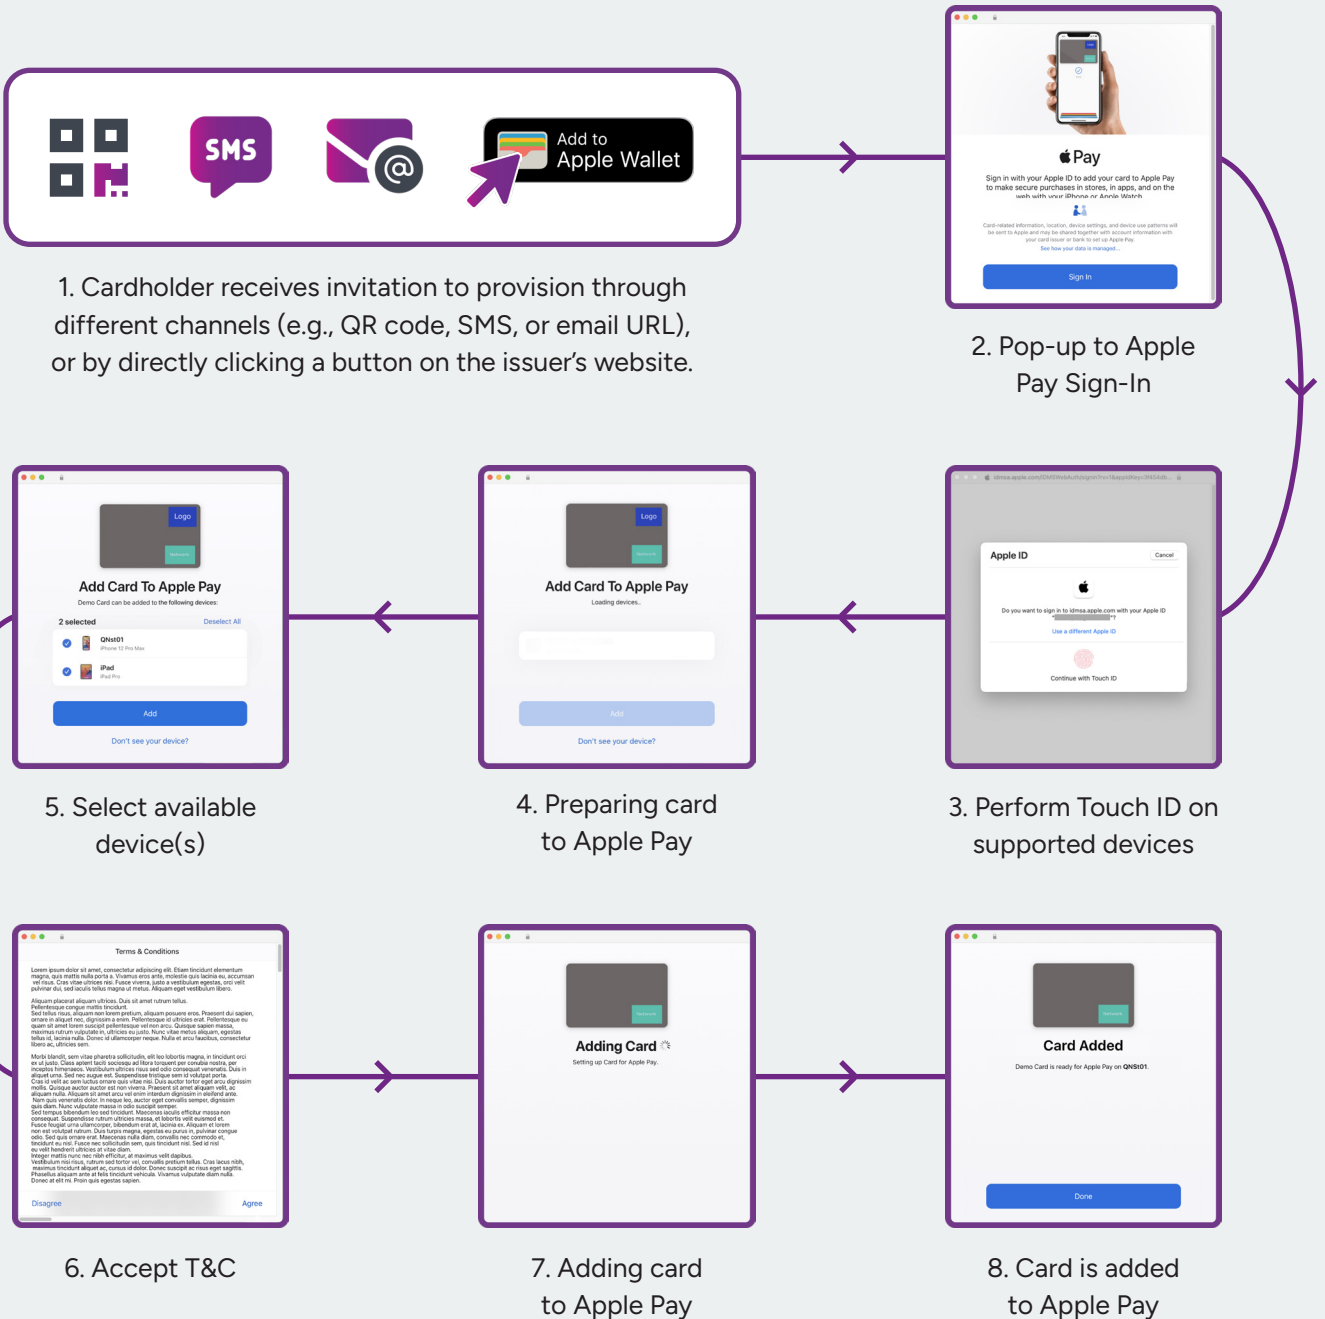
SMS

Add to Apple Wallet

1. Cardholder receives invitation to provision through different channels (e.g., QR code, SMS, or email URL), or by directly clicking a button on the issuer's website.

Pay

Sign in with your Apple ID to add your card to Apple Pay to make secure purchases in stores, in apps, and on the web with your iPhone or Apple Watch.

Card-related information, location, device settings, and device use patterns will be sent to Apple and may be shared together with account information with your card issuer or bank to set up Apple Pay.
See how your data is managed...

Sign In

2. Pop-up to Apple Pay Sign-In

Logo
Add Card To Apple Pay
Demo Card can be added to the following devices:
2 selected
Deselect All
QNst01
iPhone 12 Pro Max
iPad
iPad Pro
Add
Don't see your device?

5. Select available device(s)

Logo
Add Card To Apple Pay
Loading devices...
Add
Don't see your device?

4. Preparing card to Apple Pay

Apple ID
Cancel
Do you want to sign in to idmsa.apple.com with your Apple ID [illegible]?
Use a different Apple ID
Continue with Touch ID

3. Perform Touch ID on supported devices

Terms & Conditions
Lorem ipsum dolor sit amet, consectetur adipiscing elit. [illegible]
Disagree
Agree

6. Accept T&C

Adding Card
Setting up Card for Apple Pay.

7. Adding card to Apple Pay

Card Added
Demo Card is ready for Apple Pay on QNSt01.
Done

8. Card is added to Apple Pay